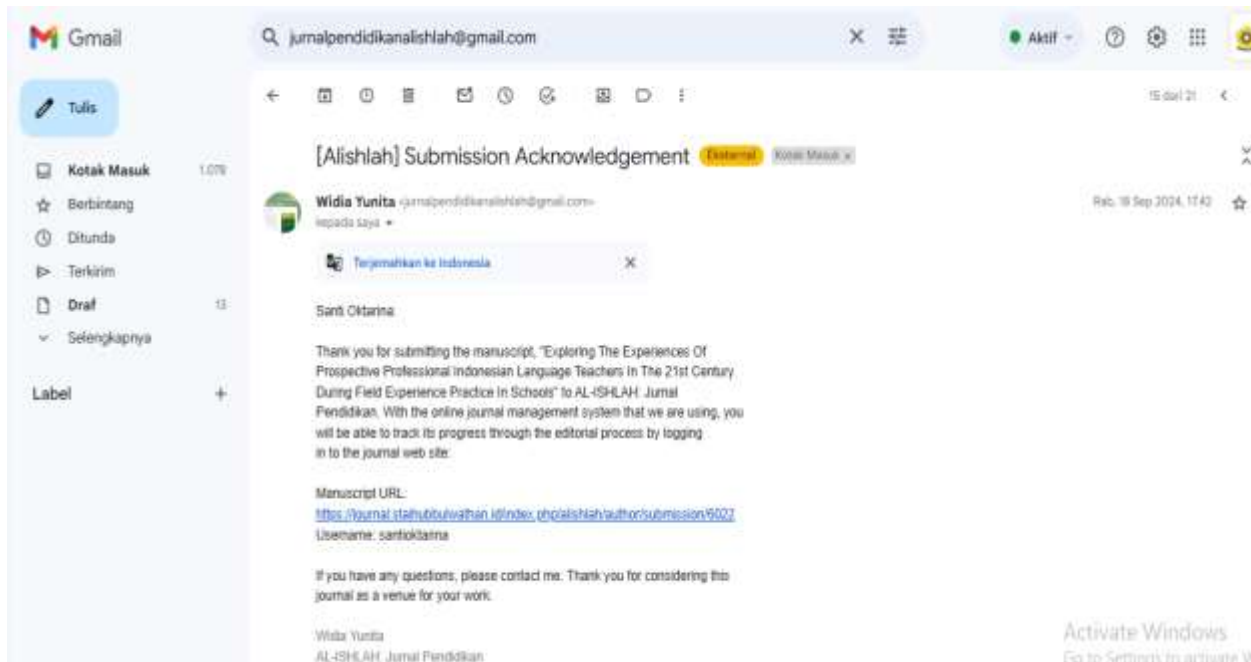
Gmail

jurnalpendidikanalishlah@gmail.com

Aktif

Tulis

Kotak Masuk 1.079
Berbintang
Ditunda
Terkirim
Draf 13
Selengkapnya

Label +

15 dari 21

[Alishlah] Submission Acknowledgement Eksternal Kotak Masuk ×

Widia Yunita <jurnalpendidikanalishlah@gmail.com>
kepada saya

Rab, 18 Sep 2024, 17.42

Terjemahkan ke Indonesia ×

Santi Oktarina:

Thank you for submitting the manuscript, "Exploring The Experiences Of Prospective Professional Indonesian Language Teachers In The 21st Century During Field Experience Practice In Schools" to AL-ISHLAH: Jurnal Pendidikan. With the online journal management system that we are using, you will be able to track its progress through the editorial process by logging in to the journal web site:

Manuscript URL: https://journal.staihubbulwathan.id/index.php/alishlah/author/submission/6022
Username: santioktarina

If you have any questions, please contact me. Thank you for considering this journal as a venue for your work.

Widia Yunita
AL-ISHLAH: Jurnal Pendidikan

Activate Windows
Go to Settings to activate W